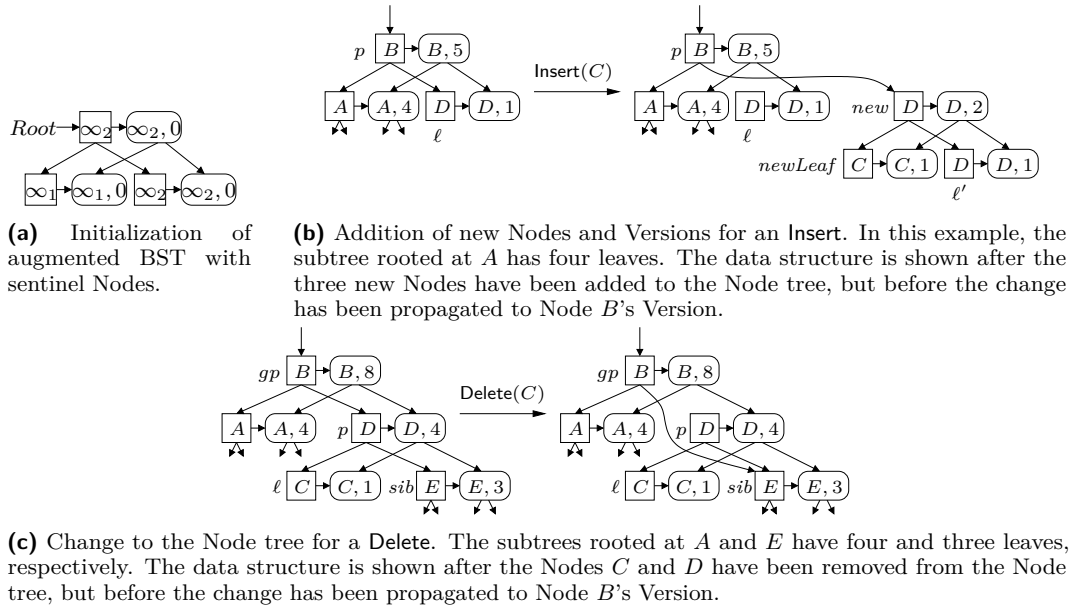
$Root$ $\infty_2$ $\infty_2, 0$
$\infty_1$ $\infty_1, 0$ $\infty_2$ $\infty_2, 0$

**(a)** Initialization of augmented BST with sentinel Nodes.

$p$ $B$ $B, 5$
$A$ $A, 4$ $D$ $D, 1$
$\ell$

Insert$(C)$

$p$ $B$ $B, 5$
$A$ $A, 4$ $D$ $D, 1$ $new$ $D$ $D, 2$
$\ell$
$newLeaf$ $C$ $C, 1$ $D$ $D, 1$
$\ell'$

**(b)** Addition of new Nodes and Versions for an Insert. In this example, the subtree rooted at $A$ has four leaves. The data structure is shown after the three new Nodes have been added to the Node tree, but before the change has been propagated to Node $B$'s Version.

$gp$ $B$ $B, 8$
$A$ $A, 4$ $p$ $D$ $D, 4$
$\ell$ $C$ $C, 1$ $sib$ $E$ $E, 3$

Delete$(C)$

$gp$ $B$ $B, 8$
$A$ $A, 4$ $p$ $D$ $D, 4$
$\ell$ $C$ $C, 1$ $sib$ $E$ $E, 3$

**(c)** Change to the Node tree for a Delete. The subtrees rooted at $A$ and $E$ have four and three leaves, respectively. The data structure is shown after the Nodes $C$ and $D$ have been removed from the Node tree, but before the change has been propagated to Node $B$'s Version.